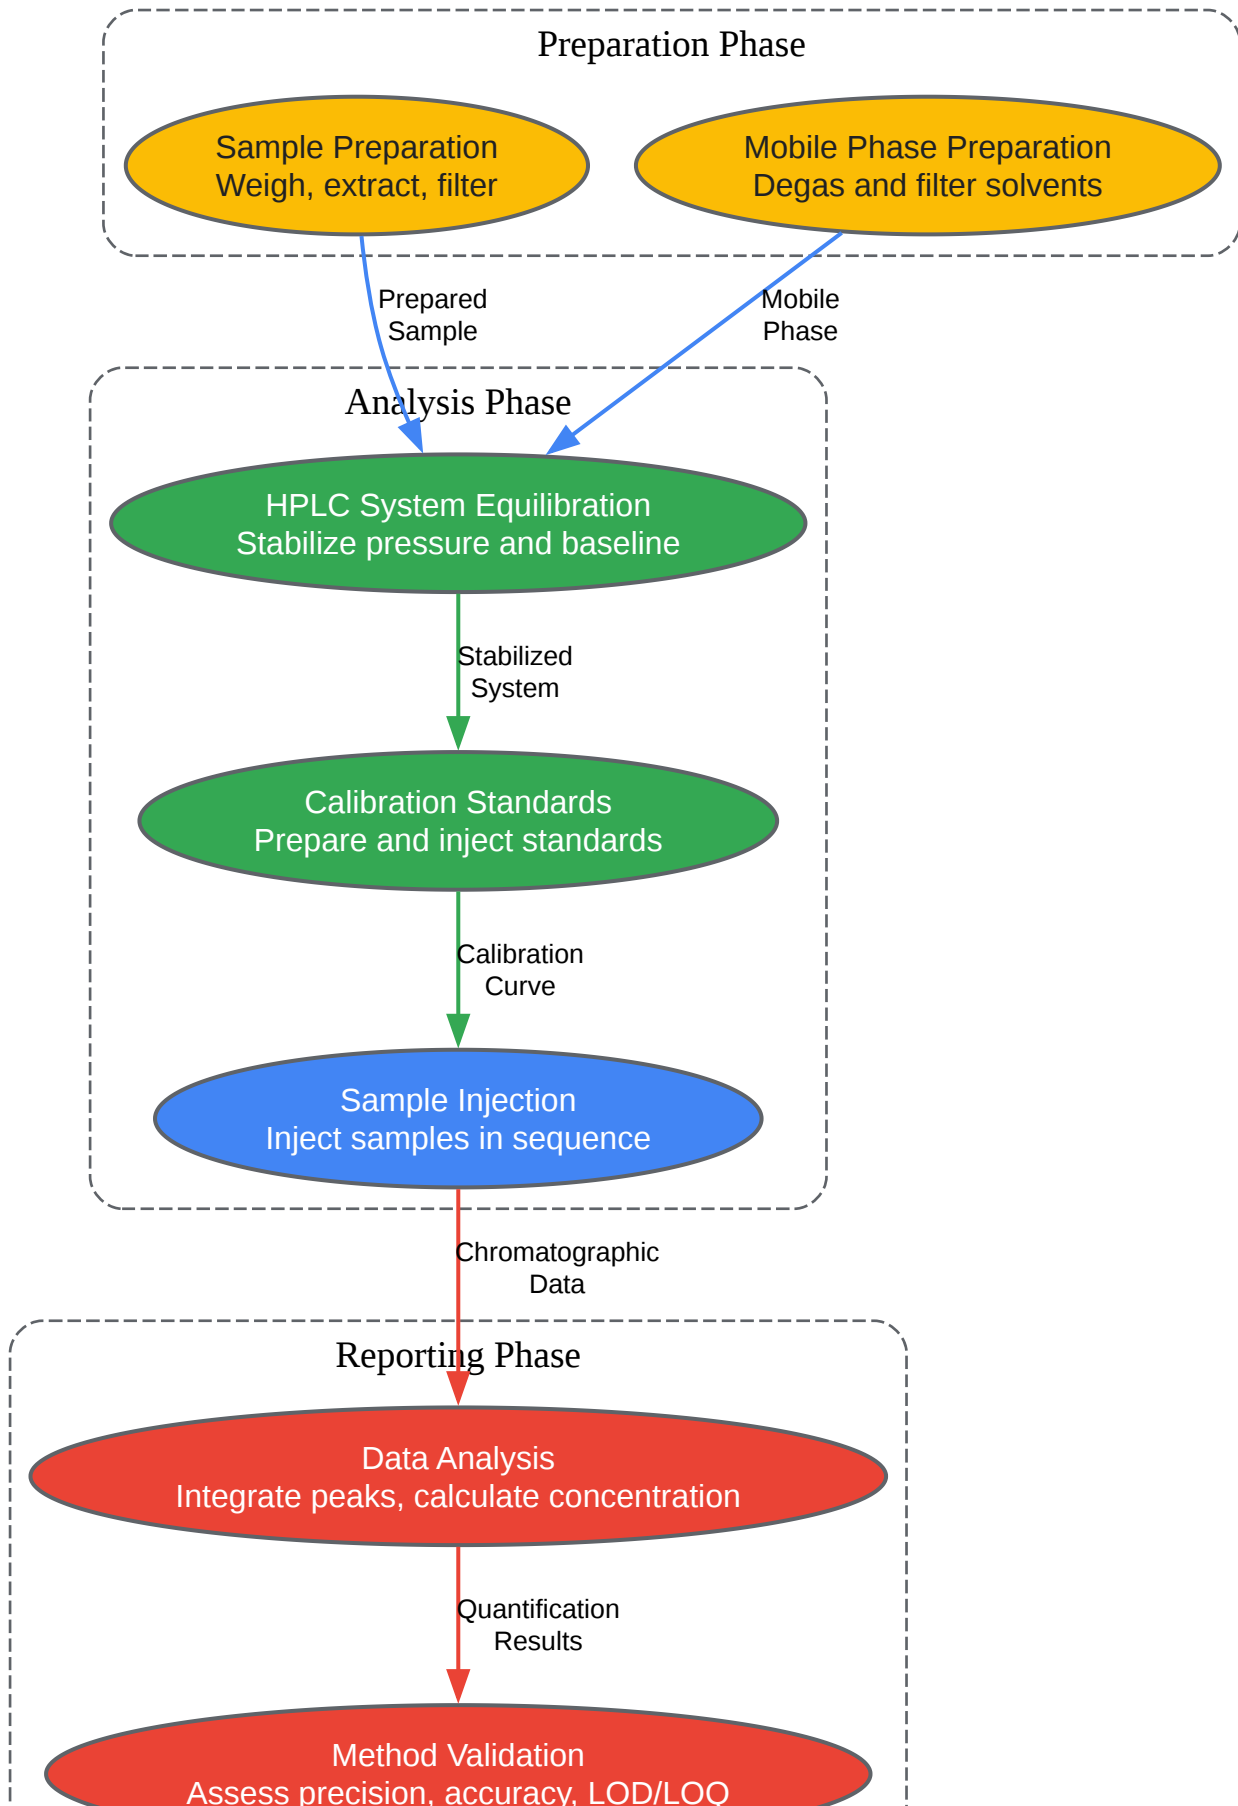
Preparation Phase

Sample Preparation
Weigh, extract, filter

Mobile Phase Preparation
Degas and filter solvents

Prepared Sample

Mobile Phase

Analysis Phase

HPLC System Equilibration
Stabilize pressure and baseline

Stabilized System

Calibration Standards
Prepare and inject standards

Calibration Curve

Sample Injection
Inject samples in sequence

Chromatographic Data

Reporting Phase

Data Analysis
Integrate peaks, calculate concentration

Quantification Results

Method Validation
Assess precision, accuracy, LOD/LOQ